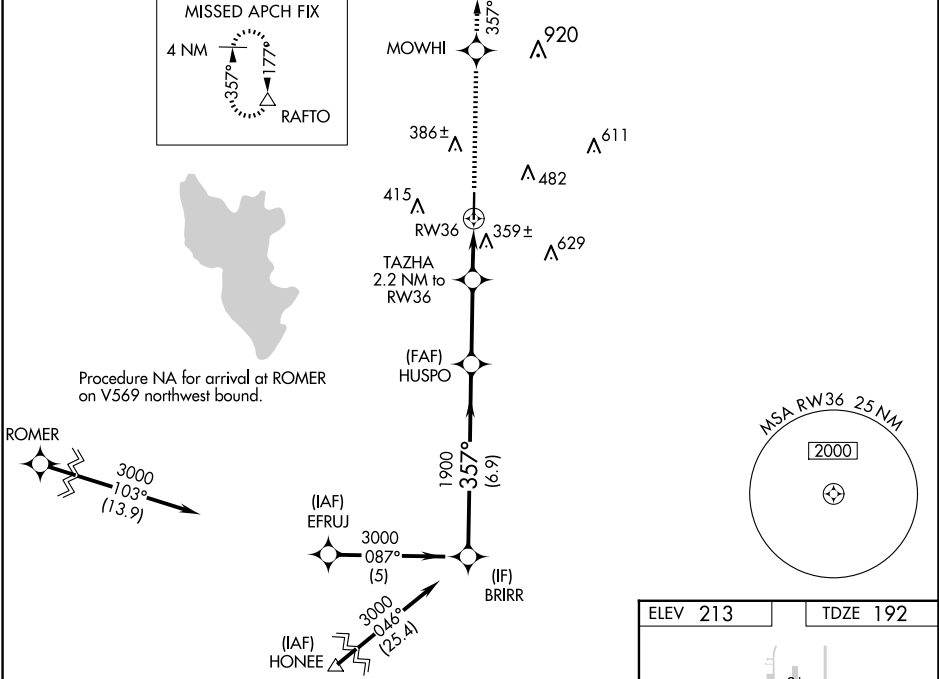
MISSED APCH FIX

4 NM

357°

177°

RAFTO

357°

MOWHI

920

386±

611

482

415

RW36

359±

629

TAZHA
2.2 NM to
RW36

(FAF)
HUSPO

Procedure NA for arrival at ROMER on V569 northwest bound.

ROMER

3000
103°
(13.9)

1900
357°
(6.9)

MSA RW36 25 NM

2000

(IAF)
EFRUJ

3000
087°
(5)

(IF)
BRIRR

3000
046°
(25.4)

(IAF)
HONEE

ELEV 213

TDZE 192